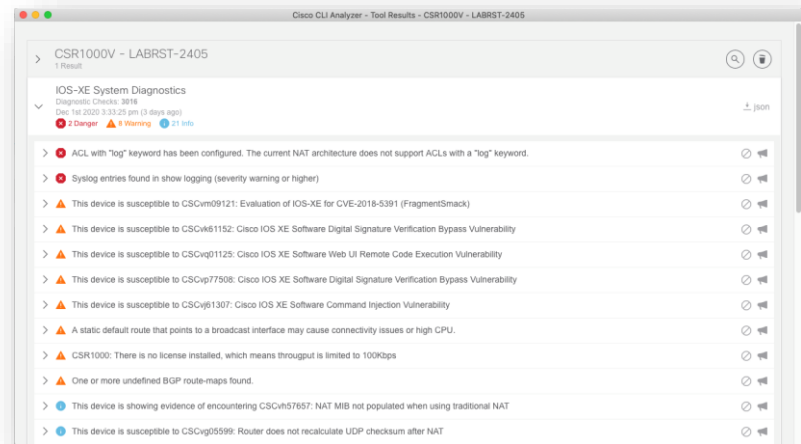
Cisco CLI Analyzer - Tool Results - CSR1000V - LABRST-2405

CSR1000V - LABRST-2405
1 Result

IOS-XE System Diagnostics
Diagnostic Checks: 3016
Dec 1st 2020 3:33:25 pm (3 days ago)
2 Danger 8 Warning 21 Info

json

ACL with "log" keyword has been configured. The current NAT architecture does not support ACLs with a "log" keyword.

Syslog entries found in show logging (severity warning or higher)

This device is susceptible to CSCvm09121: Evaluation of IOS-XE for CVE-2018-5391 (FragmentSmack)

This device is susceptible to CSCvk61152: Cisco IOS XE Software Digital Signature Verification Bypass Vulnerability

This device is susceptible to CSCvq01125: Cisco IOS XE Software Web UI Remote Code Execution Vulnerability

This device is susceptible to CSCvp77508: Cisco IOS XE Software Digital Signature Verification Bypass Vulnerability

This device is susceptible to CSCvj61307: Cisco IOS XE Software Command Injection Vulnerability

A static default route that points to a broadcast interface may cause connectivity issues or high CPU.

CSR1000: There is no license installed, which means througput is limited to 100Kbps

One or more undefined BGP route-maps found.

This device is showing evidence of encountering CSCvh57657: NAT MIB not populated when using traditional NAT

This device is susceptible to CSCvg05599: Router does not recalculate UDP checksum after NAT